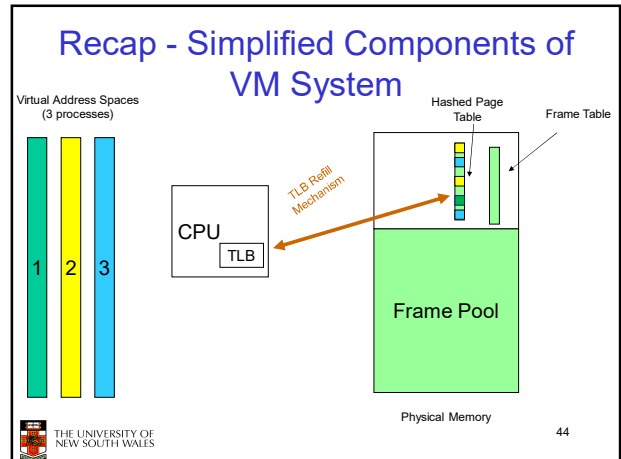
Recap - Simplified Components of VM System

Virtual Address Spaces (3 processes)

1

2

3

CPU

TLB

TLB Refill Mechanism

Hashed Page Table

Frame Table

Frame Pool

Physical Memory

THE UNIVERSITY OF NEW SOUTH WALES

44